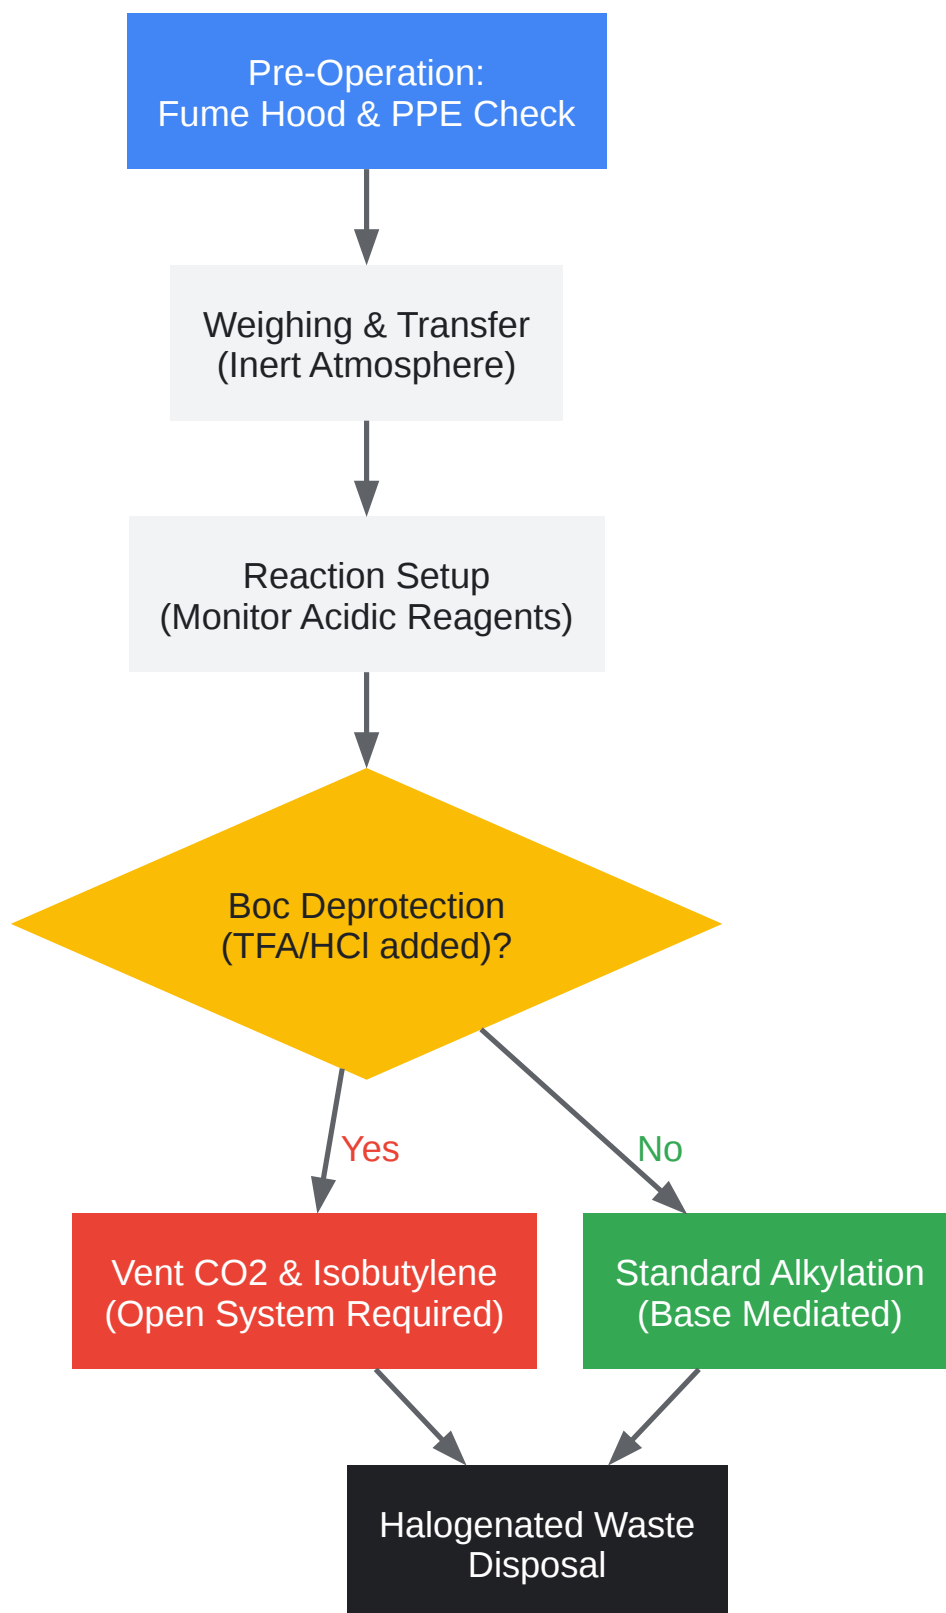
Pre-Operation:
Fume Hood & PPE Check

Weighing & Transfer
(Inert Atmosphere)

Reaction Setup
(Monitor Acidic Reagents)

Boc Deprotection
(TFA/HCl added)?

Yes

No

Vent CO2 & Isobutylene
(Open System Required)

Standard Alkylation
(Base Mediated)

Halogenated Waste
Disposal